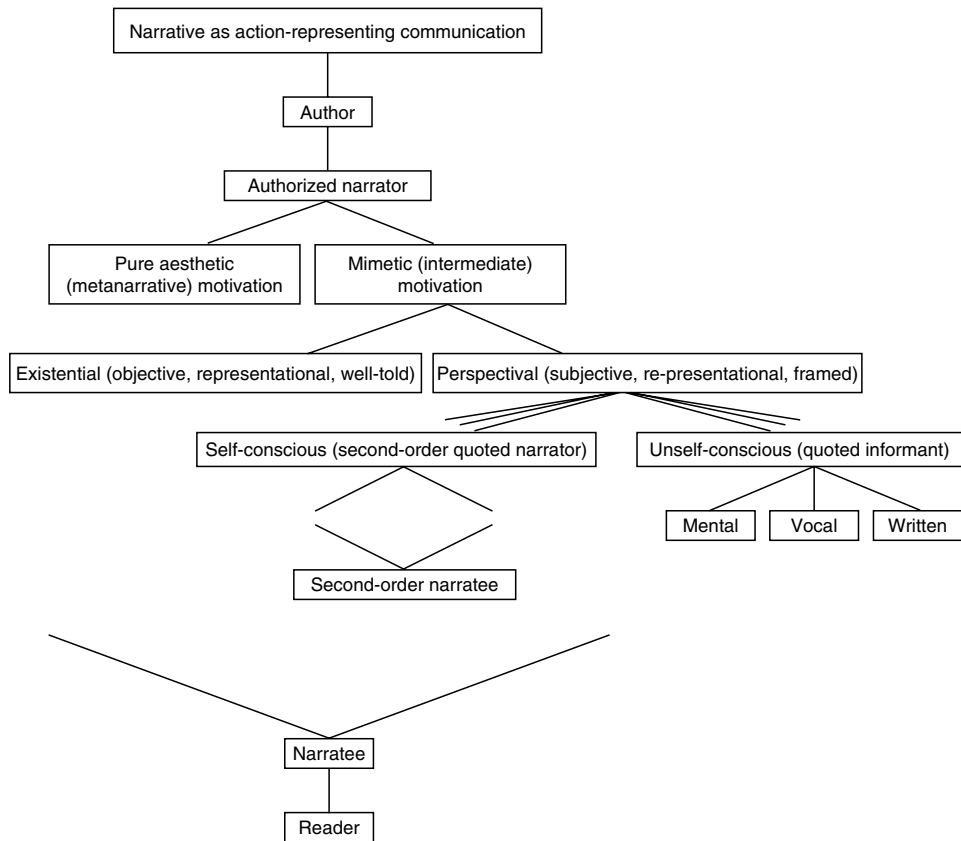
Narrative as action-representing communication

Author

Authorized narrator

Pure aesthetic (metanarrative) motivation

Mimetic (intermediate) motivation

Existential (objective, representational, well-told)

Perspectival (subjective, re-presentational, framed)

Self-conscious (second-order quoted narrator)

Unself-conscious (quoted informant)

Mental

Vocal

Written

Second-order narratee

Narratee

Reader